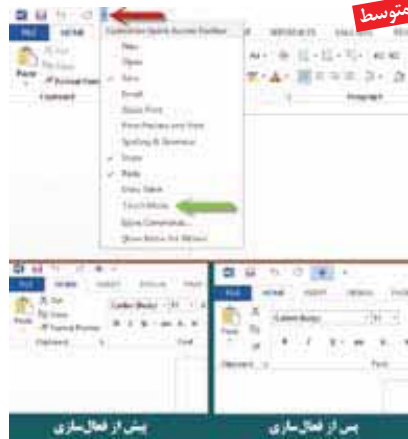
متوسط

FILE HOME
Paste
Clipboard

Customize Quick Access Toolbar
New
Open
Save
Email
Quick Print
Print Preview and Print
Spelling & Grammar
Undo
Redo
Draw Table
Touch Mode
More Commands...
Show Below the Ribbon

Paragraph

FILE HOME INSERT DESIGN
Cut
Copy
Format Painter
Calibri (Body) 11
Clipboard
Font

FILE HOME INSERT DESIGN
Paste
Calibri (Body) 11
Clipboard
Font

پیش از فعال‌سازی
پس از فعال‌سازی